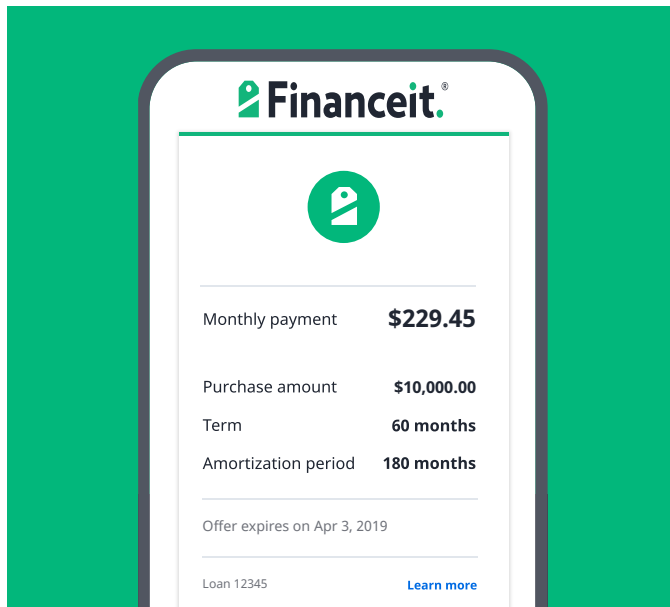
Financeit.®

| | |
|---|---|
| Monthly payment | $229.45 |
| Purchase amount | $10,000.00 |
| Term | 60 months |
| Amortization period | 180 months |

Offer expires on Apr 3, 2019

Loan 12345

Learn more